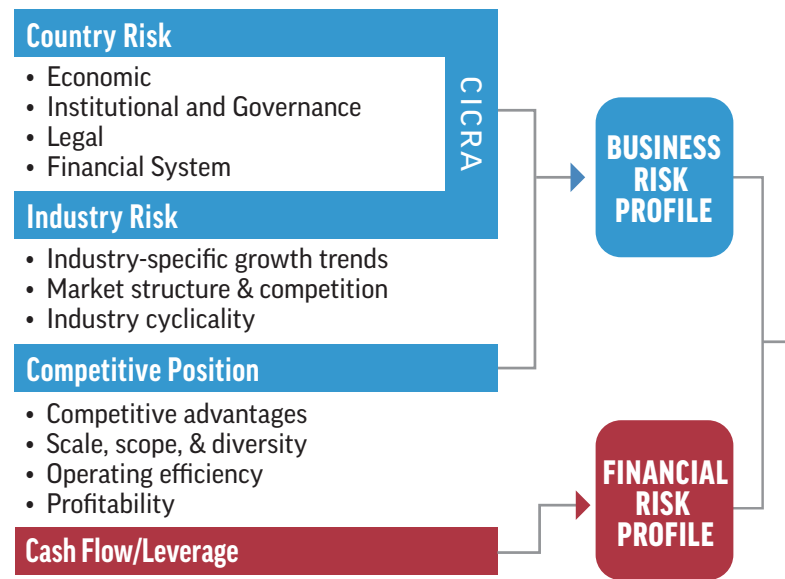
Country Risk
• Economic
• Institutional and Governance
• Legal
• Financial System

CICRA

Industry Risk
• Industry-specific growth trends
• Market structure & competition
• Industry cyclicality

Competitive Position
• Competitive advantages
• Scale, scope, & diversity
• Operating efficiency
• Profitability

Cash Flow/Leverage

BUSINESS RISK PROFILE

FINANCIAL RISK PROFILE